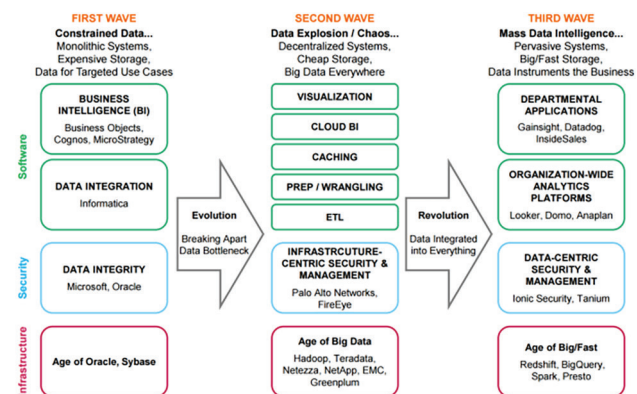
FIRST WAVE
Constrained Data...
Monolithic Systems, Expensive Storage, Data for Targeted Use Cases

SECOND WAVE
Data Explosion / Chaos...
Decentralized Systems, Cheap Storage, Big Data Everywhere

THIRD WAVE
Mass Data Intelligence...
Pervasive Systems, Big/Fast Storage, Data Instruments the Business

Software

BUSINESS INTELLIGENCE (BI)
Business Objects, Cognos, MicroStrategy

DATA INTEGRATION
Informatica

Evolution
Breaking Apart Data Bottleneck

VISUALIZATION

CLOUD BI

CACHING

PREP / WRANGLING

ETL

Revolution
Data Integrated into Everything

DEPARTMENTAL APPLICATIONS
Gainsight, Datadog, InsideSales

ORGANIZATION-WIDE ANALYTICS PLATFORMS
Looker, Domo, Anaplan

Security

DATA INTEGRITY
Microsoft, Oracle

INFRASTRCUTURE-CENTRIC SECURITY & MANAGEMENT
Palo Alto Networks, FireEye

DATA-CENTRIC SECURITY & MANAGEMENT
Ionic Security, Tanium

nfrastructure

Age of Oracle, Sybase

Age of Big Data
Hadoop, Teradata, Netezza, NetApp, EMC, Greenplum

Age of Big/Fast
Redshift, BigQuery, Spark, Presto